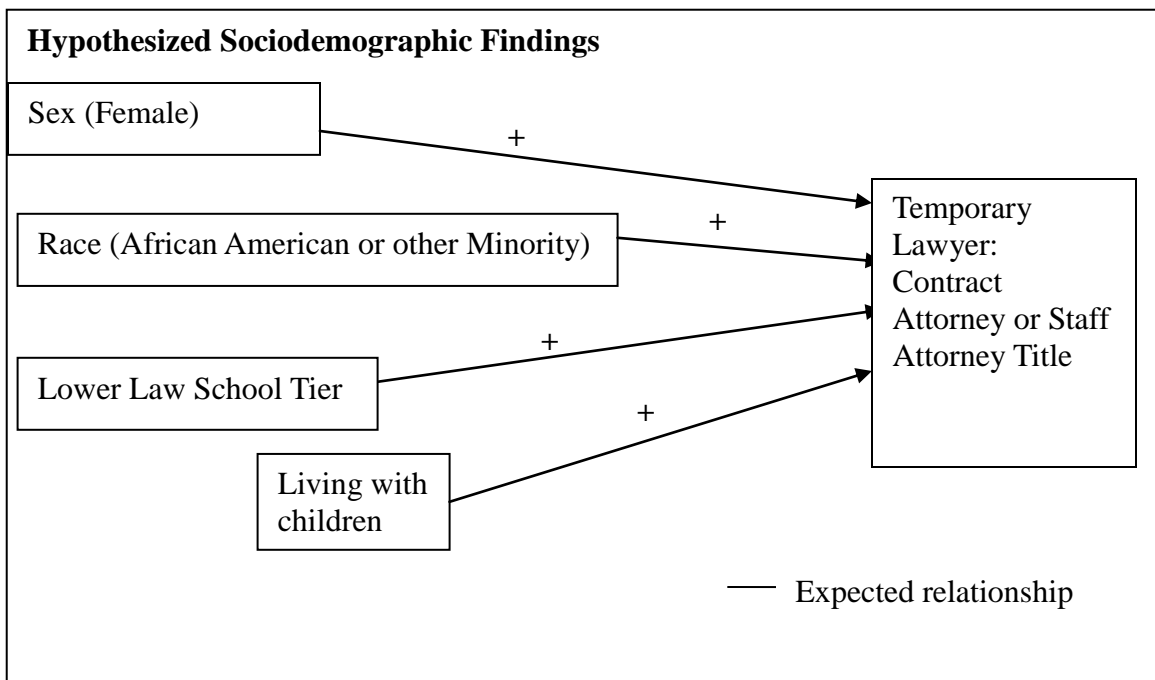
**Hypothesized Sociodemographic Findings**

Sex (Female)

+

Race (African American or other Minority)

+

Lower Law School Tier

+

Living with children

+

Temporary Lawyer: Contract Attorney or Staff Attorney Title

Expected relationship